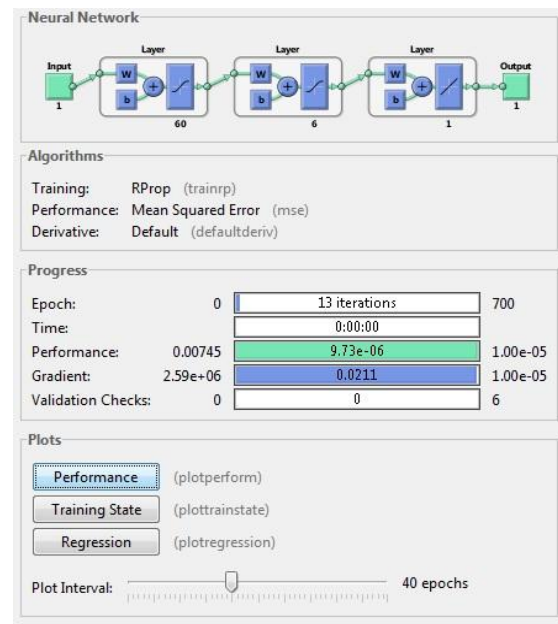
Neural Network

Input
1
Layer
W
b
60
Layer
W
b
6
Layer
W
b
1
Output
1

Algorithms

Training: RProp (trainrp)
Performance: Mean Squared Error (mse)
Derivative: Default (defaultderiv)

Progress

| | | | |
|---|---|---|---|
| Epoch: | 0 | 13 iterations | 700 |
| Time: | | 0:00:00 | |
| Performance: | 0.00745 | 9.73e-06 | 1.00e-05 |
| Gradient: | 2.59e+06 | 0.0211 | 1.00e-05 |
| Validation Checks: | 0 | 0 | 6 |

Plots

Performance (plotperform)
Training State (plottrainstate)
Regression (plotregression)

Plot Interval: 40 epochs